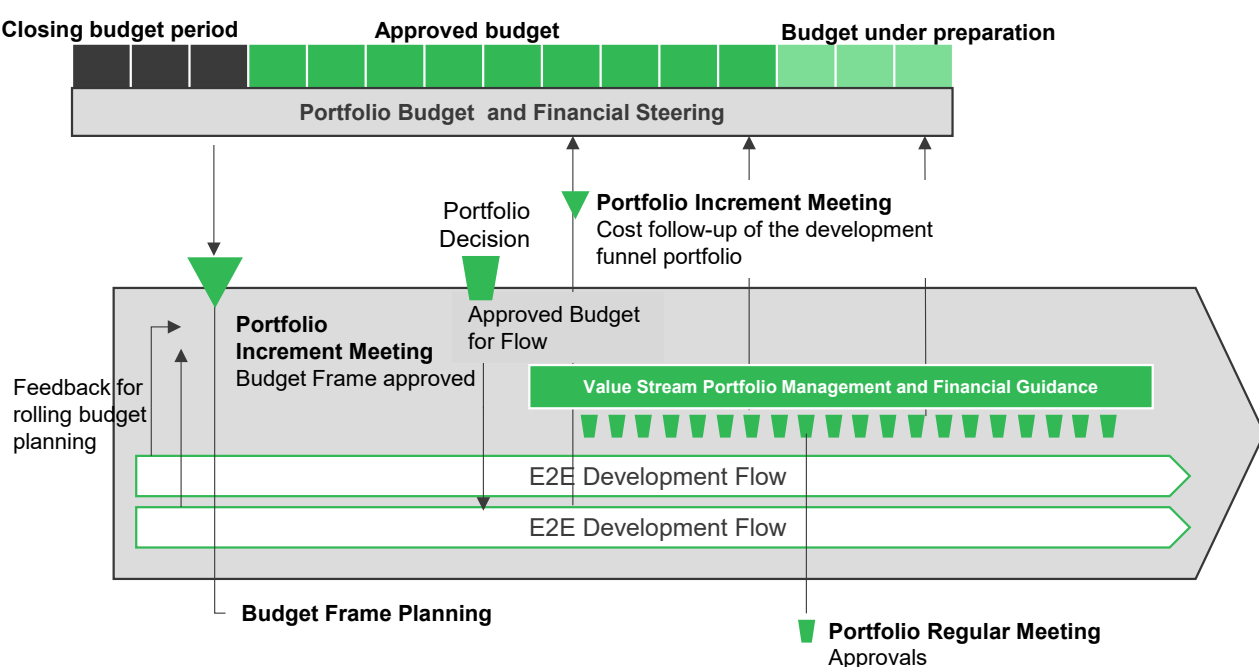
Closing budget period

Approved budget

Budget under preparation

Portfolio Budget and Financial Steering

Portfolio Increment Meeting
Cost follow-up of the development funnel portfolio

Portfolio Decision

Portfolio Increment Meeting
Budget Frame approved

Approved Budget for Flow

Feedback for rolling budget planning

Value Stream Portfolio Management and Financial Guidance

E2E Development Flow

E2E Development Flow

Budget Frame Planning

Portfolio Regular Meeting
Approvals